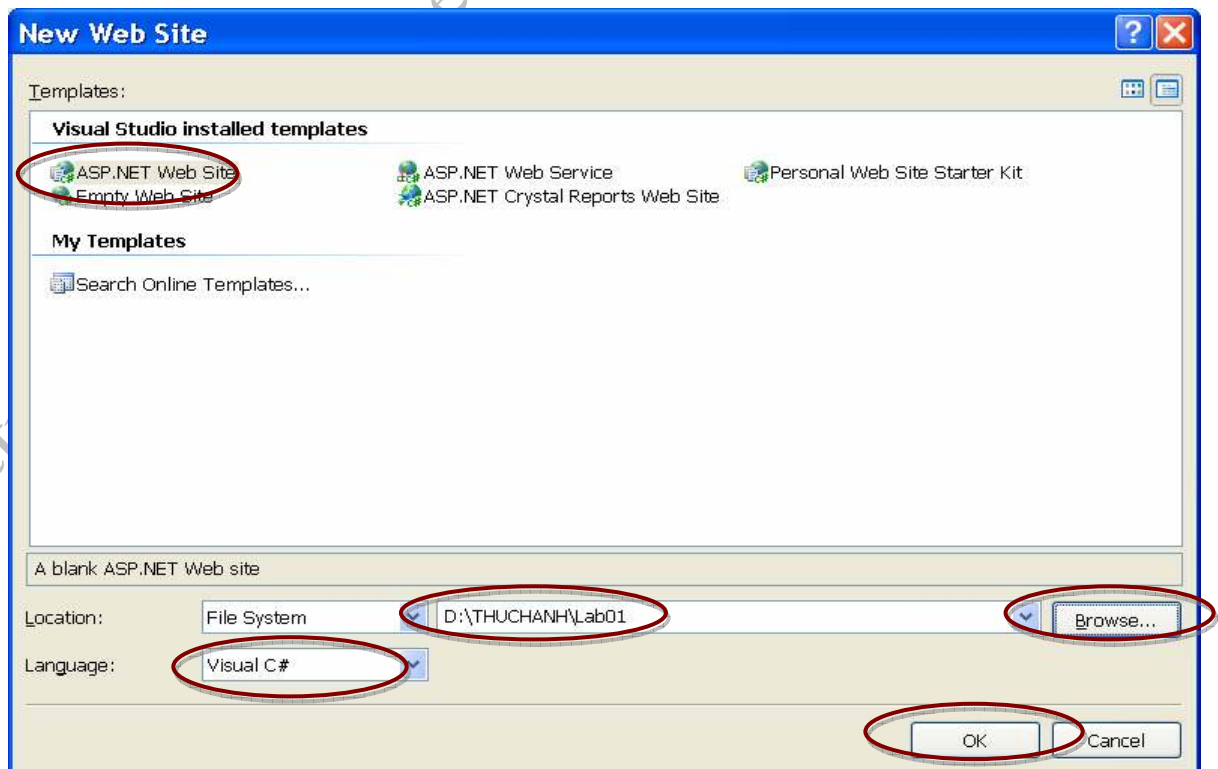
New Web Site

Templates:

Visual Studio installed templates

ASP.NET Web Site
Empty Web Site
ASP.NET Web Service
ASP.NET Crystal Reports Web Site
Personal Web Site Starter Kit

My Templates

Search Online Templates...

A blank ASP.NET Web site

Location: File System D:\THUCHANH\Lab01 Browse...

Language: Visual C#

OK Cancel